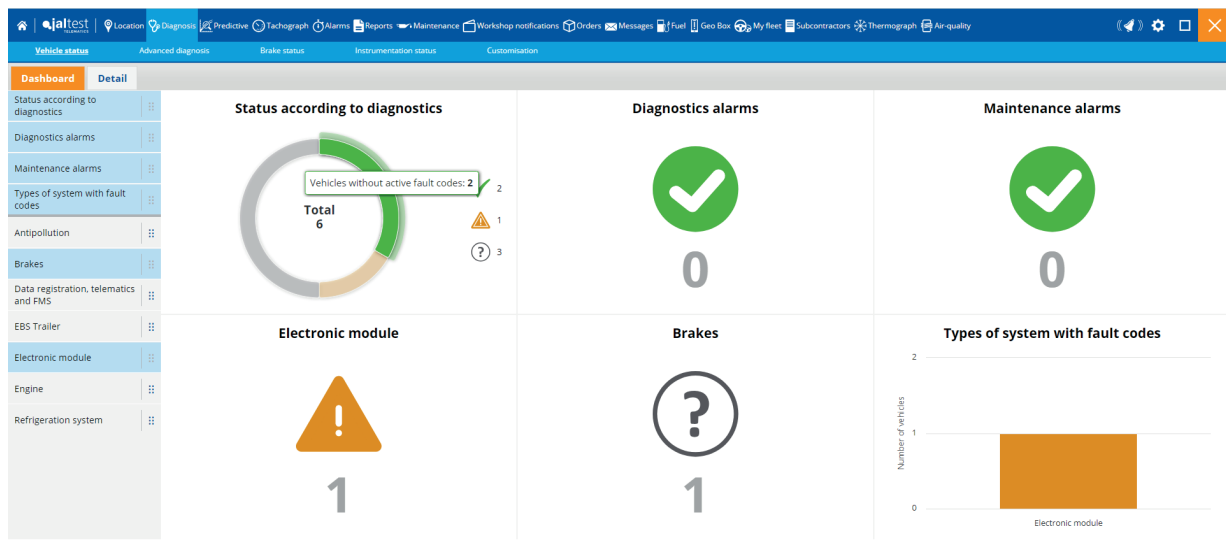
jaltest TELEMATICS | Location Diagnosis Predictive Tachograph Alarms Reports Maintenance Workshop notifications Orders Messages Fuel Geo Box My fleet Subcontractors Thermograph Air-quality

Vehicle status Advanced diagnosis Brake status Instrumentation status Customisation

Dashboard Detail

Status according to diagnostics
Diagnostics alarms
Maintenance alarms
Types of system with fault codes
Antipollution
Brakes
Data registration, telematics and FMS
EBS Trailer
Electronic module
Engine
Refrigeration system

Status according to diagnostics

Vehicles without active fault codes: 2

Total
6

2
1
3

Diagnostics alarms

0

Maintenance alarms

0

Electronic module

1

Brakes

1

Types of system with fault codes

2
1
0
Number of vehicles
Electronic module